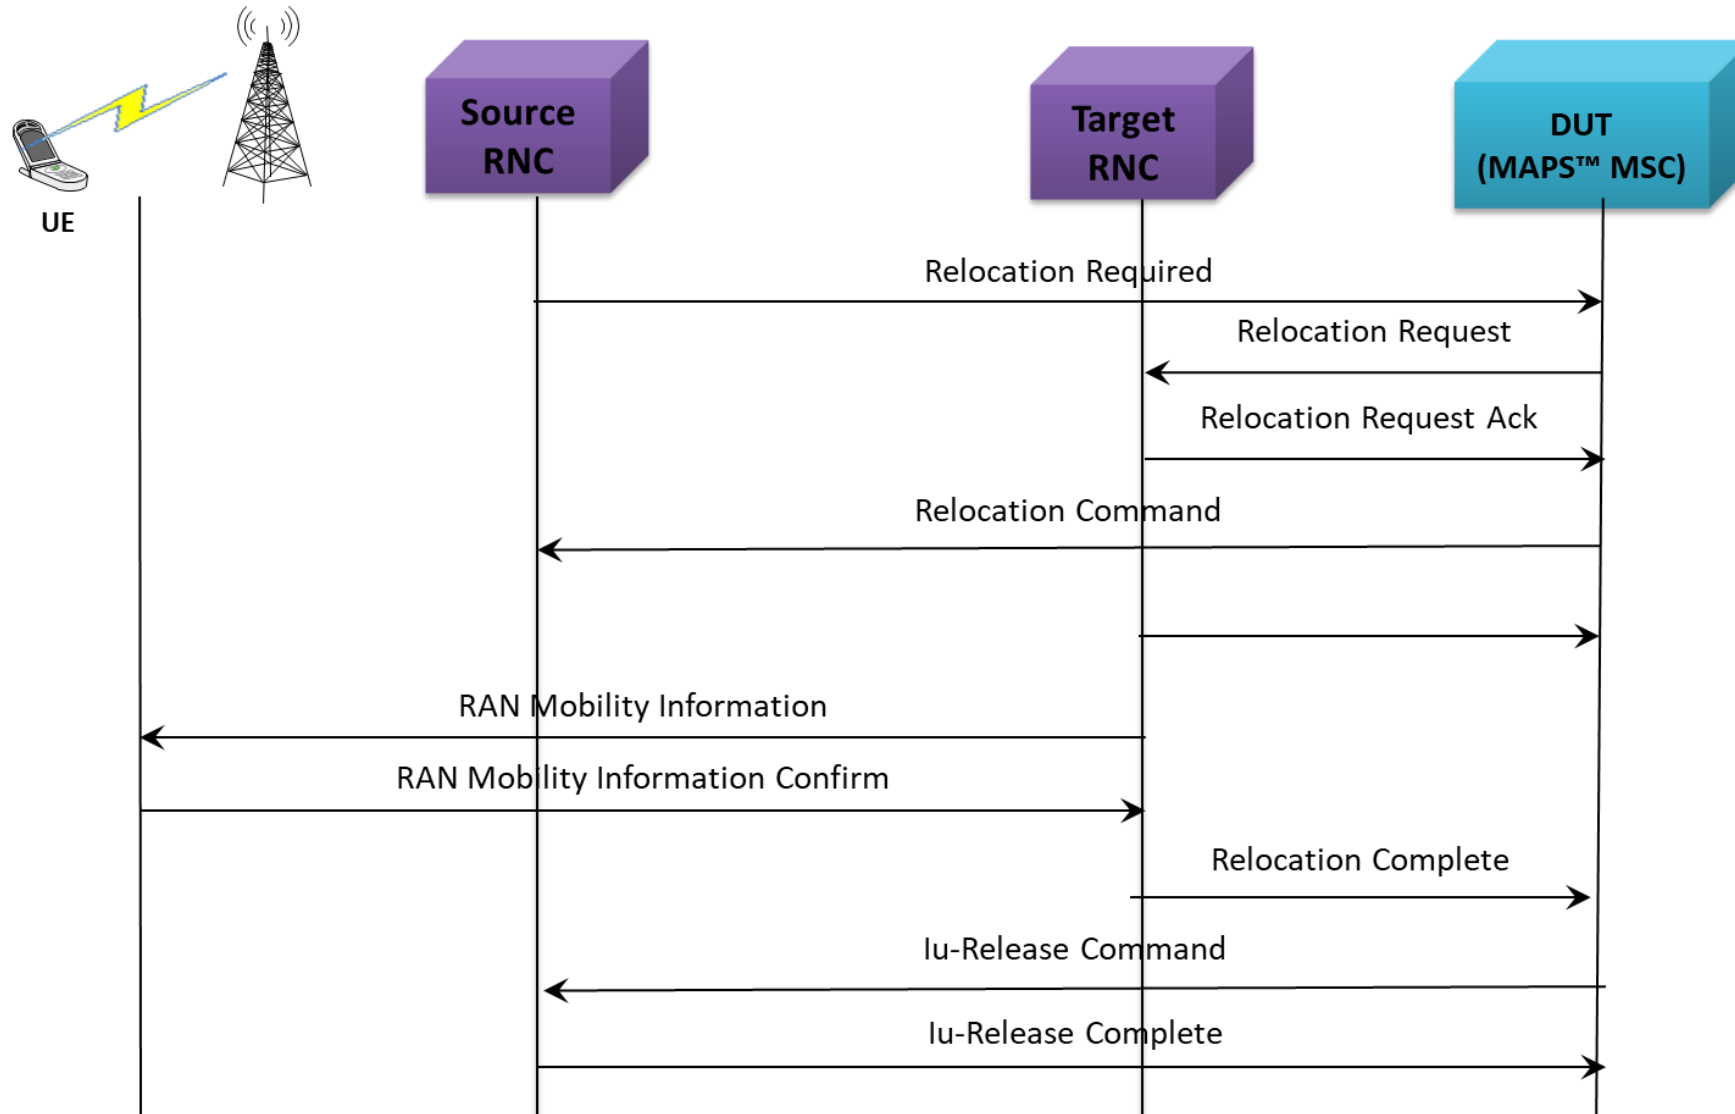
UE

Source RNC

Target RNC

DUT (MAPS™ MSC)

Relocation Required

Relocation Request

Relocation Request Ack

Relocation Command

RAN Mobility Information

RAN Mobility Information Confirm

Relocation Complete

Iu-Release Command

Iu-Release Complete